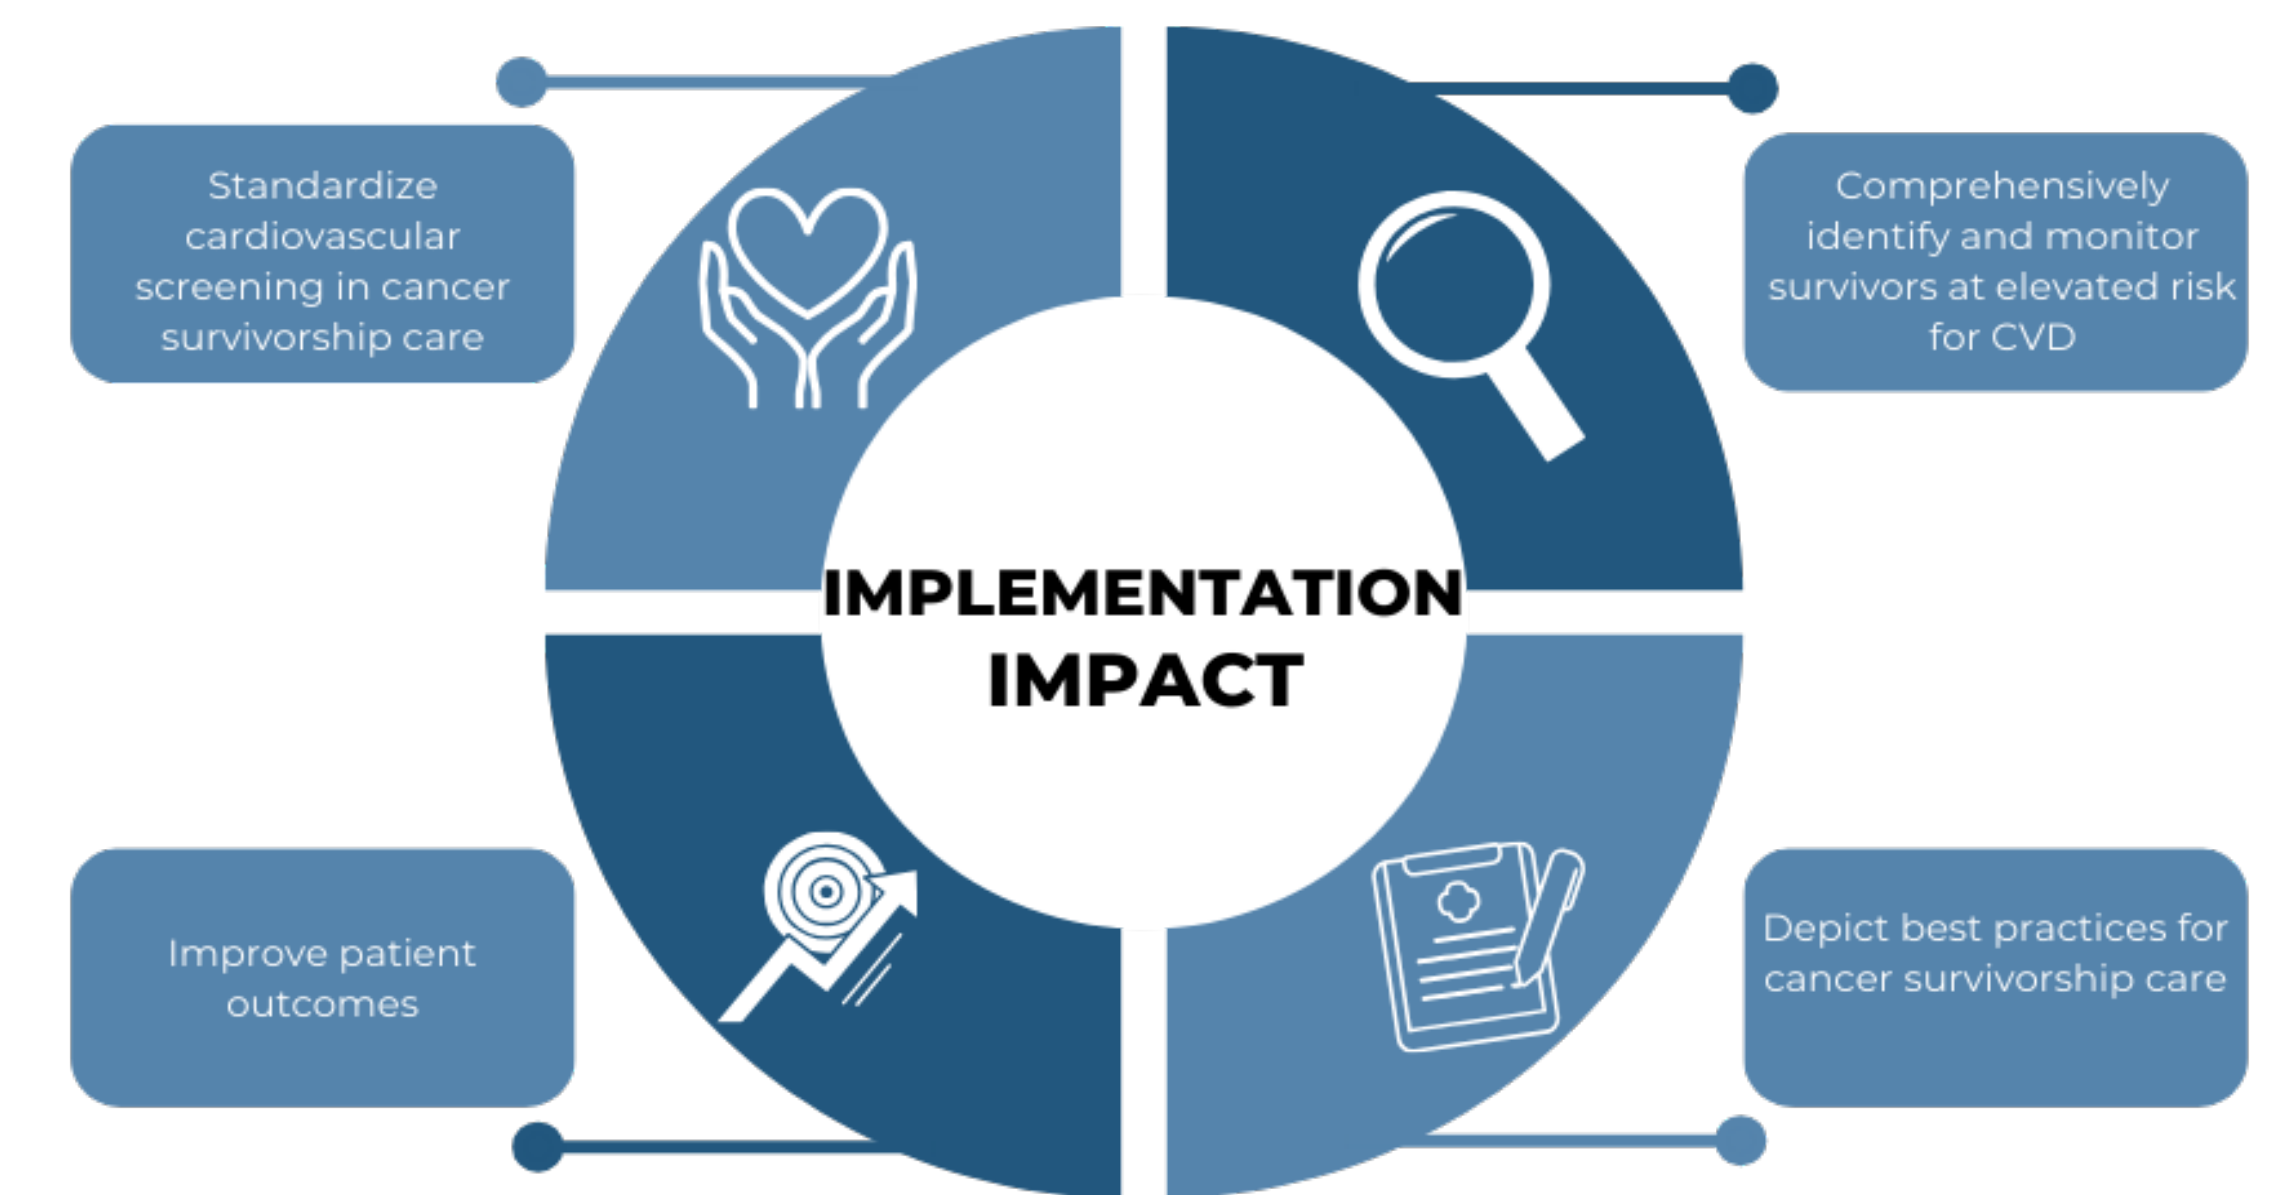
Standardize cardiovascular screening in cancer survivorship care

Comprehensively identify and monitor survivors at elevated risk for CVD

IMPLEMENTATION IMPACT

Improve patient outcomes

Depict best practices for cancer survivorship care